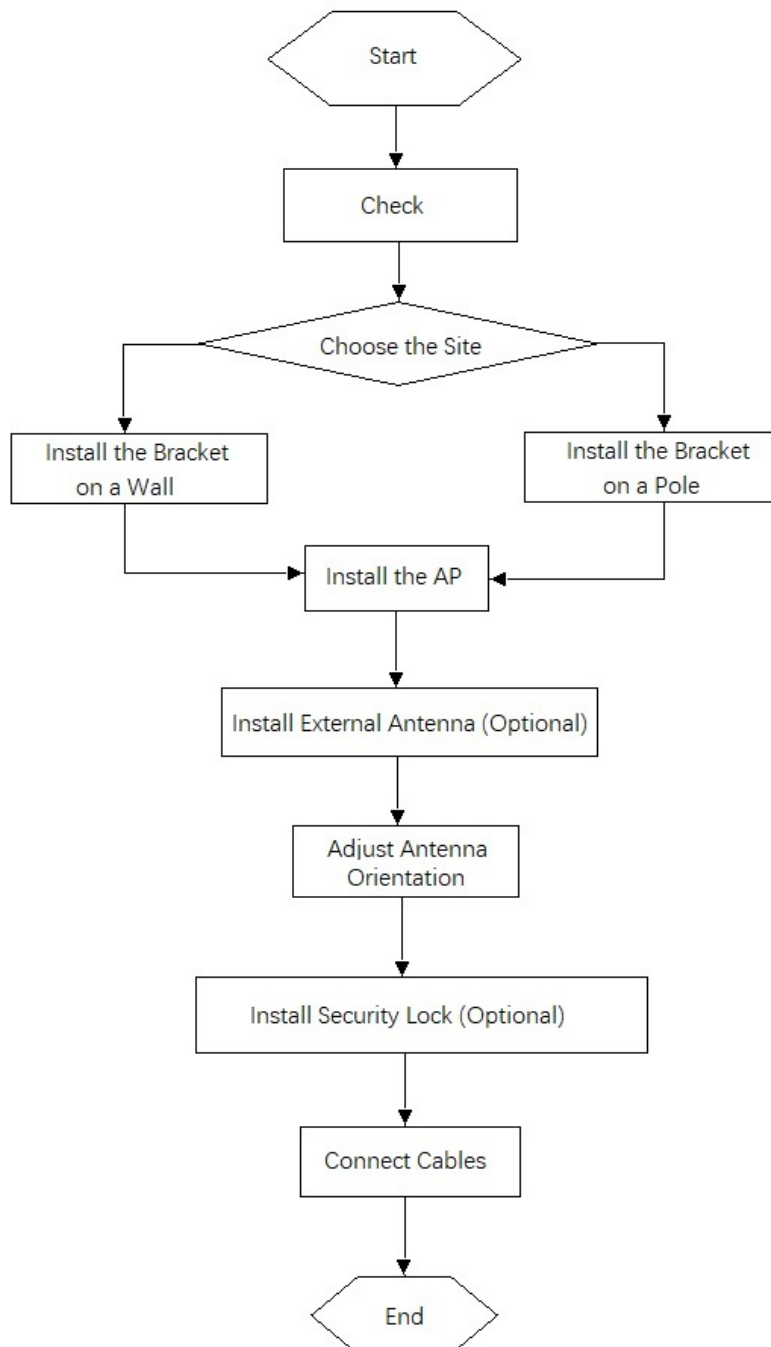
Start

Check

Choose the Site

Install the Bracket on a Wall

Install the Bracket on a Pole

Install the AP

Install External Antenna (Optional)

Adjust Antenna Orientation

Install Security Lock (Optional)

Connect Cables

End